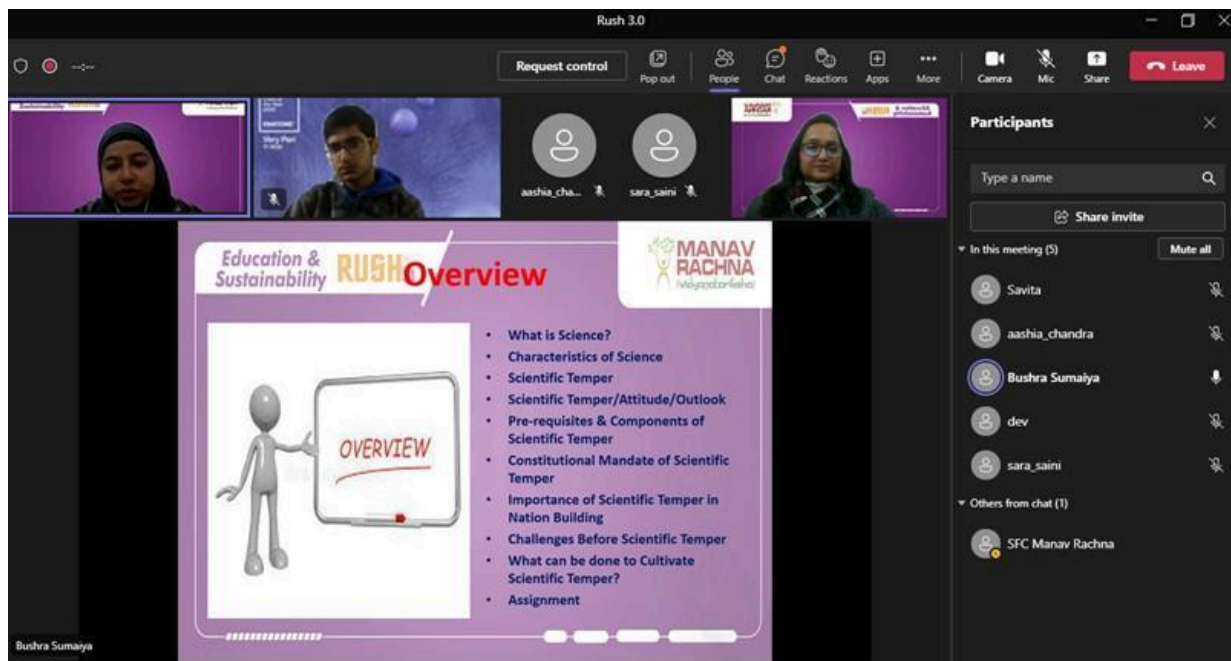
Rush 3.0

--:--

Request control

Pop out

People

Chat

Reactions

Apps

More

Camera

Mic

Share

Leave

aashia_cha...

sara_saini

Education & Sustainability RUSH Overview

MANAV RACHNA

OVERVIEW

- What is Science?
- Characteristics of Science
- Scientific Temper
- Scientific Temper/Attitude/Outlook
- Pre-requisites & Components of Scientific Temper
- Constitutional Mandate of Scientific Temper
- Importance of Scientific Temper in Nation Building
- Challenges Before Scientific Temper
- What can be done to Cultivate Scientific Temper?
- Assignment

Bushra Sumaiya

Participants

Type a name

Share invite

In this meeting (5)

Mute all

Savita

aashia_chandra

Bushra Sumaiya

dev

sara_saini

Others from chat (1)

SFC Manav Rachna